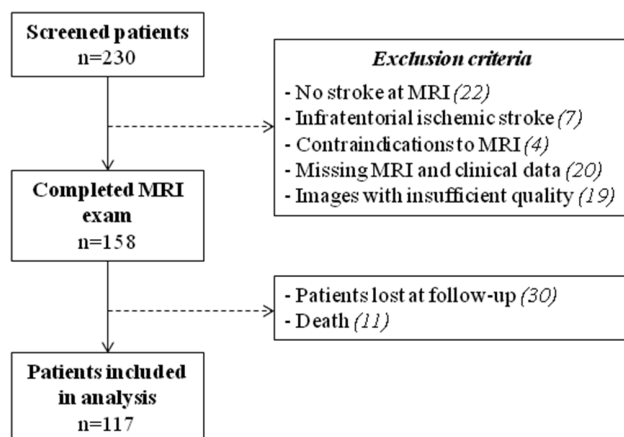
Screened patients
n=230

Exclusion criteria
- No stroke at MRI (22)
- Infratentorial ischemic stroke (7)
- Contraindications to MRI (4)
- Missing MRI and clinical data (20)
- Images with insufficient quality (19)

Completed MRI exam
n=158

- Patients lost at follow-up (30)
- Death (11)

Patients included in analysis
n=117